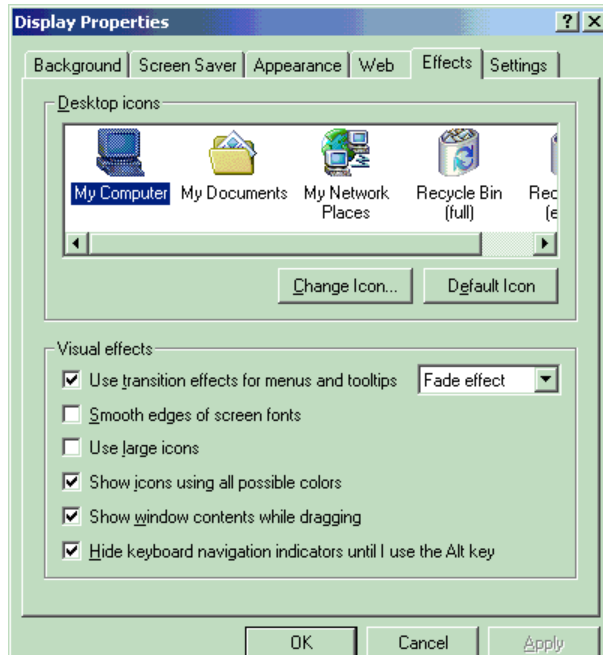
Display Properties

?

X

Background | Screen Saver | Appearance | Web | Effects | Settings

Desktop icons

My Computer

My Documents

My Network Places

Recycle Bin (full)

Rec (e

Change Icon...

Default Icon

Visual effects

☑ Use transition effects for menus and tooltips

Fade effect

☐ Smooth edges of screen fonts

☐ Use large icons

☑ Show icons using all possible colors

☑ Show window contents while dragging

☑ Hide keyboard navigation indicators until I use the Alt key

OK

Cancel

Apply